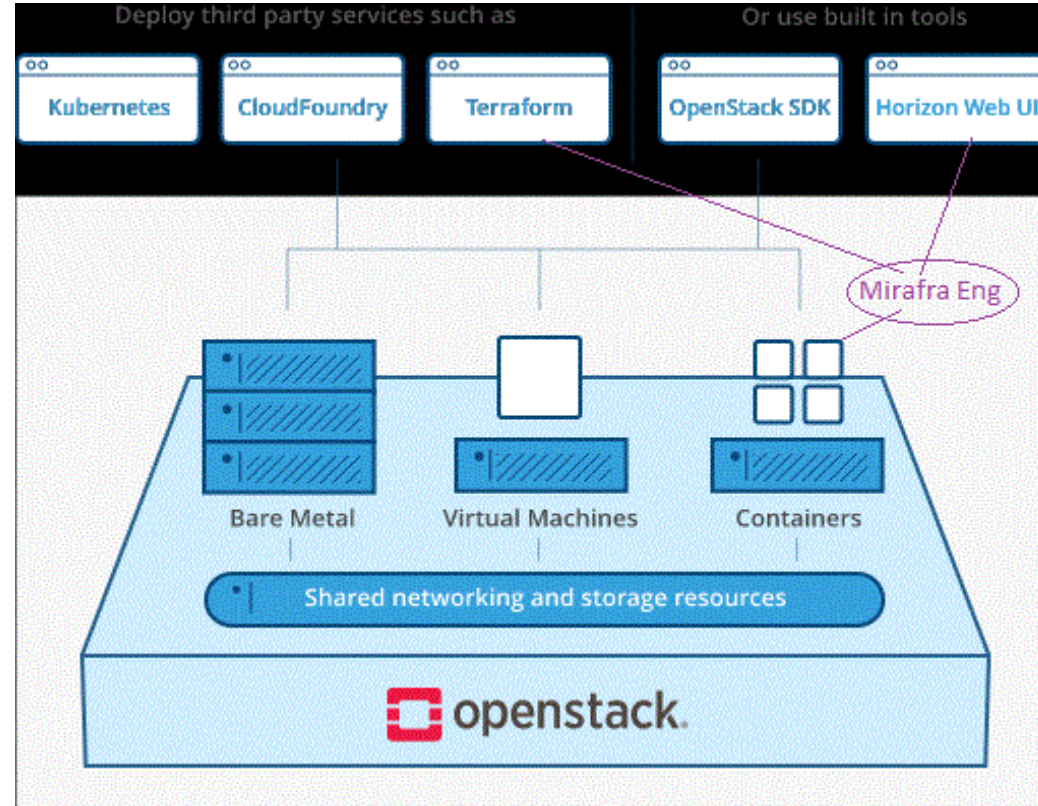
Deploy third party services such as

Or use built in tools

Kubernetes

CloudFoundry

Terraform

OpenStack SDK

Horizon Web UI

Mirafra Eng

Bare Metal

Virtual Machines

Containers

Shared networking and storage resources

openstack.